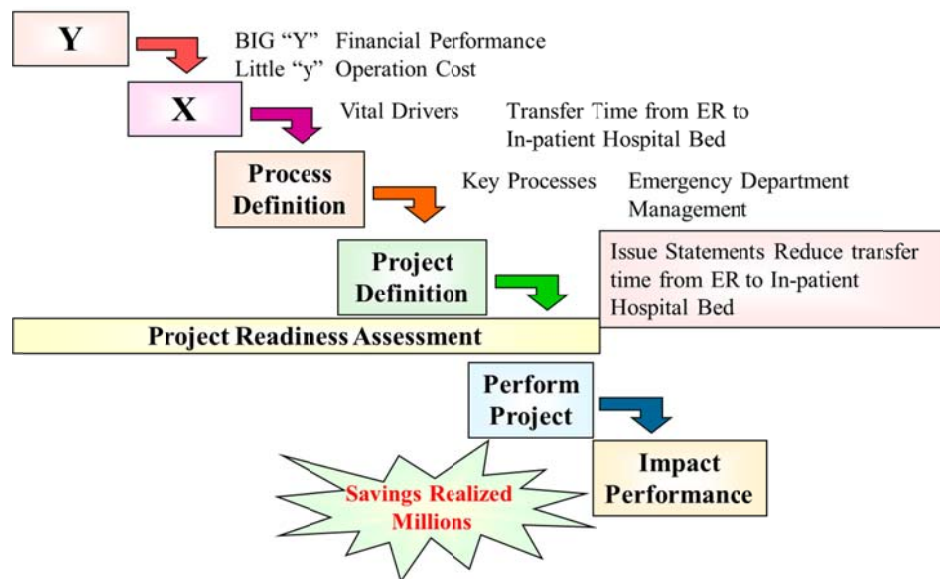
Y

BIG "Y" Financial Performance
Little "y" Operation Cost

X

Vital Drivers

Transfer Time from ER to In-patient Hospital Bed

Process Definition

Key Processes

Emergency Department Management

Project Definition

Issue Statements Reduce transfer time from ER to In-patient Hospital Bed

Project Readiness Assessment

Perform Project

Impact Performance

Savings Realized Millions